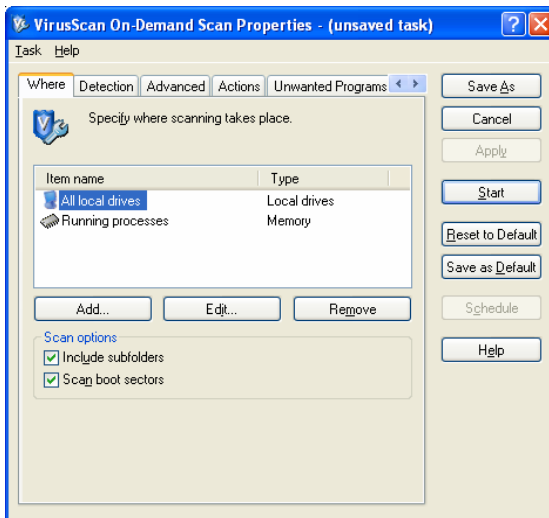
VirusScan On-Demand Scan Properties - (unsaved task)
Task Help
Where Detection Advanced Actions Unwanted Programs
Specify where scanning takes place.

| Item name | Type |
|---|---|
| All local drives | Local drives |
| Running processes | Memory |

Add... Edit... Remove
Scan options
Include subfolders
Scan boot sectors

Save As
Cancel
Apply
Start
Reset to Default
Save as Default
Schedule
Help